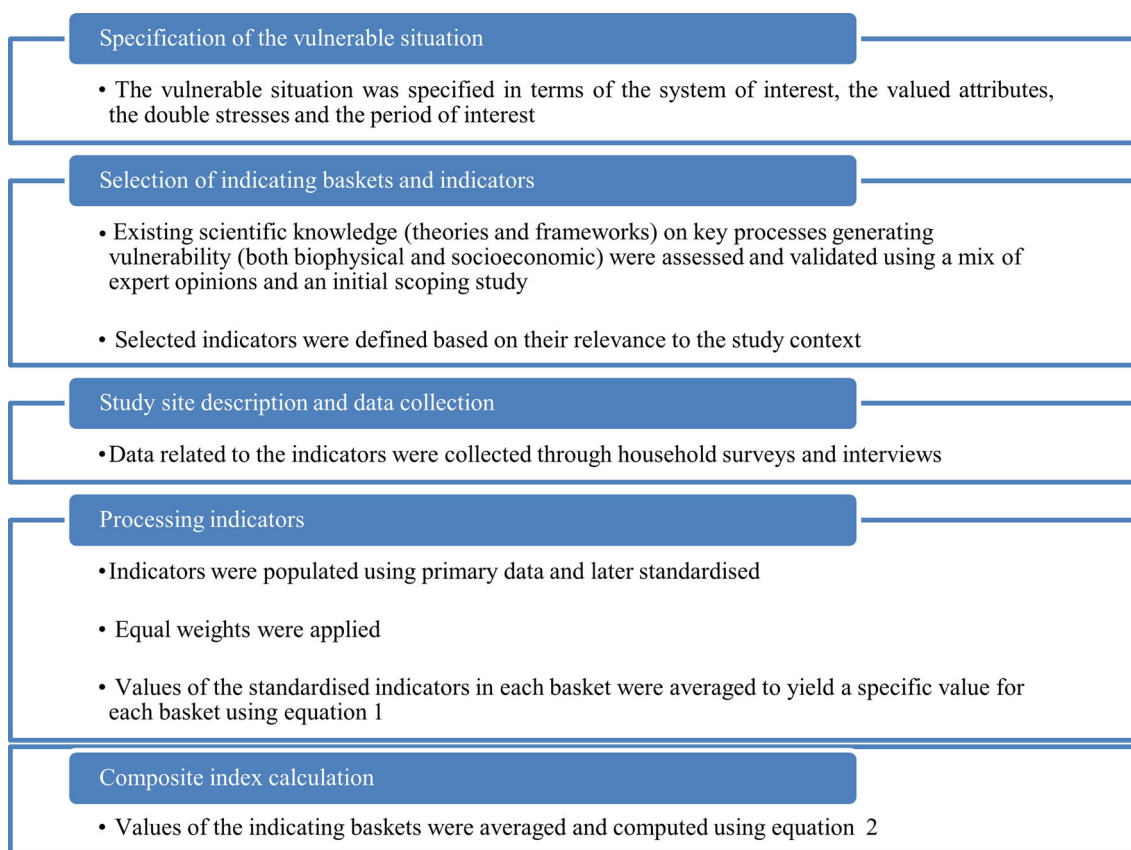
Specification of the vulnerable situation

• The vulnerable situation was specified in terms of the system of interest, the valued attributes, the double stresses and the period of interest

Selection of indicating baskets and indicators

• Existing scientific knowledge (theories and frameworks) on key processes generating vulnerability (both biophysical and socioeconomic) were assessed and validated using a mix of expert opinions and an initial scoping study

• Selected indicators were defined based on their relevance to the study context

Study site description and data collection

• Data related to the indicators were collected through household surveys and interviews

Processing indicators

• Indicators were populated using primary data and later standardised

• Equal weights were applied

• Values of the standardised indicators in each basket were averaged to yield a specific value for each basket using equation 1

Composite index calculation

• Values of the indicating baskets were averaged and computed using equation 2